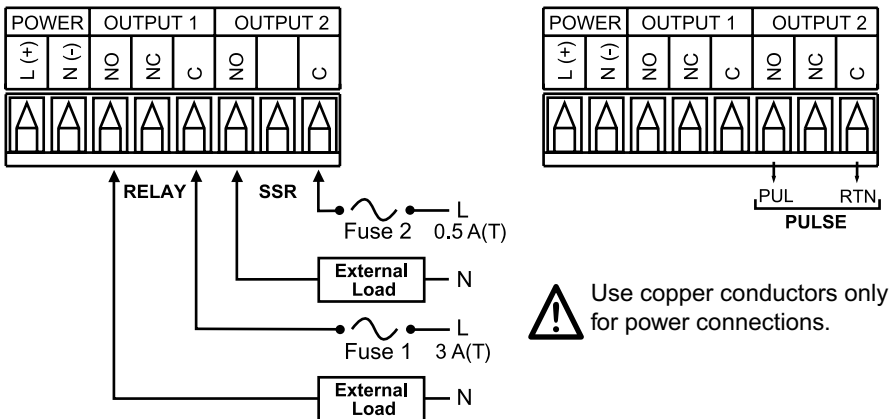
| POWER | | OUTPUT 1 | | | OUTPUT 2 | | |
|---|---|---|---|---|---|---|---|
| L (+) | N (-) | NO | NC | C | NO | | C |

RELAY SSR

Fuse 2 L 0.5 A(T)

External Load N

Fuse 1 L 3 A(T)

External Load N

| POWER | | OUTPUT 1 | | | OUTPUT 2 | | |
|---|---|---|---|---|---|---|---|
| L (+) | N (-) | NO | NC | C | NO | NC | C |

PUL RTN
PULSE

Use copper conductors only for power connections.